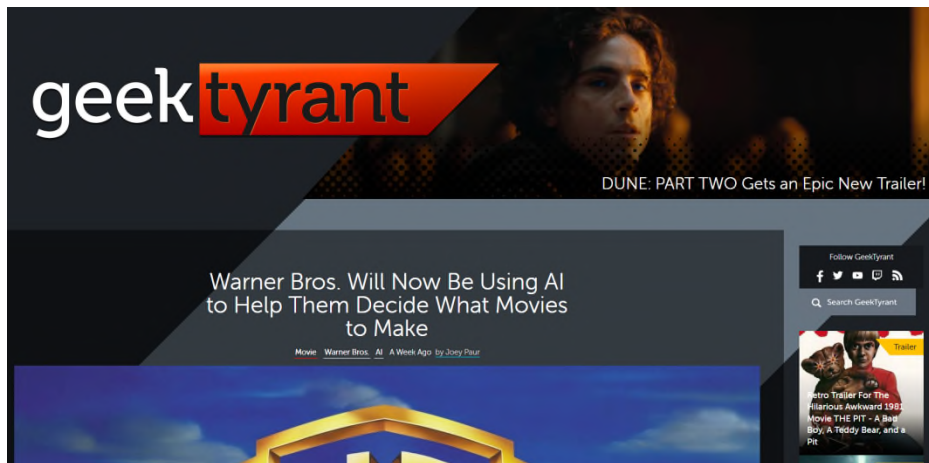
geektyrant

DUNE: PART TWO Gets an Epic New Trailer!

Warner Bros. Will Now Be Using AI to Help Them Decide What Movies to Make

Movie Warner Bros. AI A Week Ago by Joey Paur

Follow GeekTyrant

Search GeekTyrant

Trailer

Retro Trailer For The Hilarious Awkward 1981 Movie THE PIT - A Bad Boy, A Teddy Bear, and a Pit